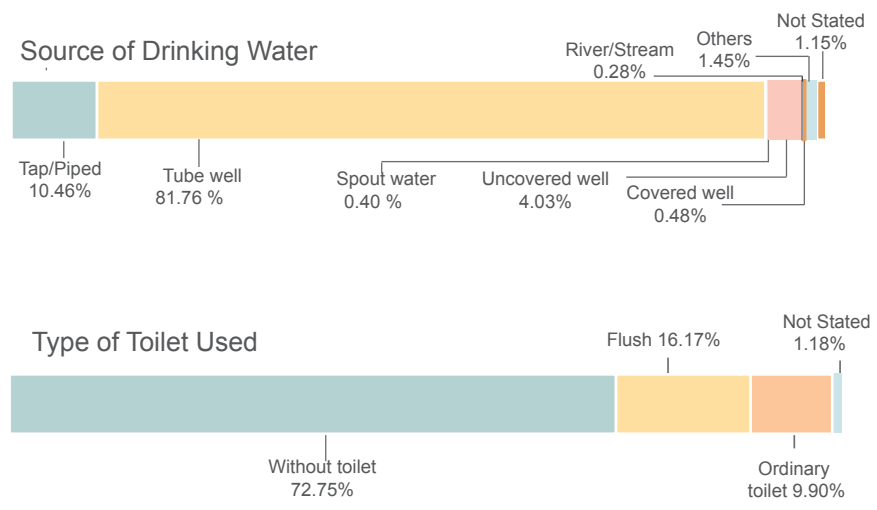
Source of Drinking Water

River/Stream 0.28%

Others 1.45%

Not Stated 1.15%

Tap/Piped 10.46%

Tube well 81.76 %

Spout water 0.40 %

Uncovered well 4.03%

Covered well 0.48%

Type of Toilet Used

Flush 16.17%

Not Stated 1.18%

Without toilet 72.75%

Ordinary toilet 9.90%